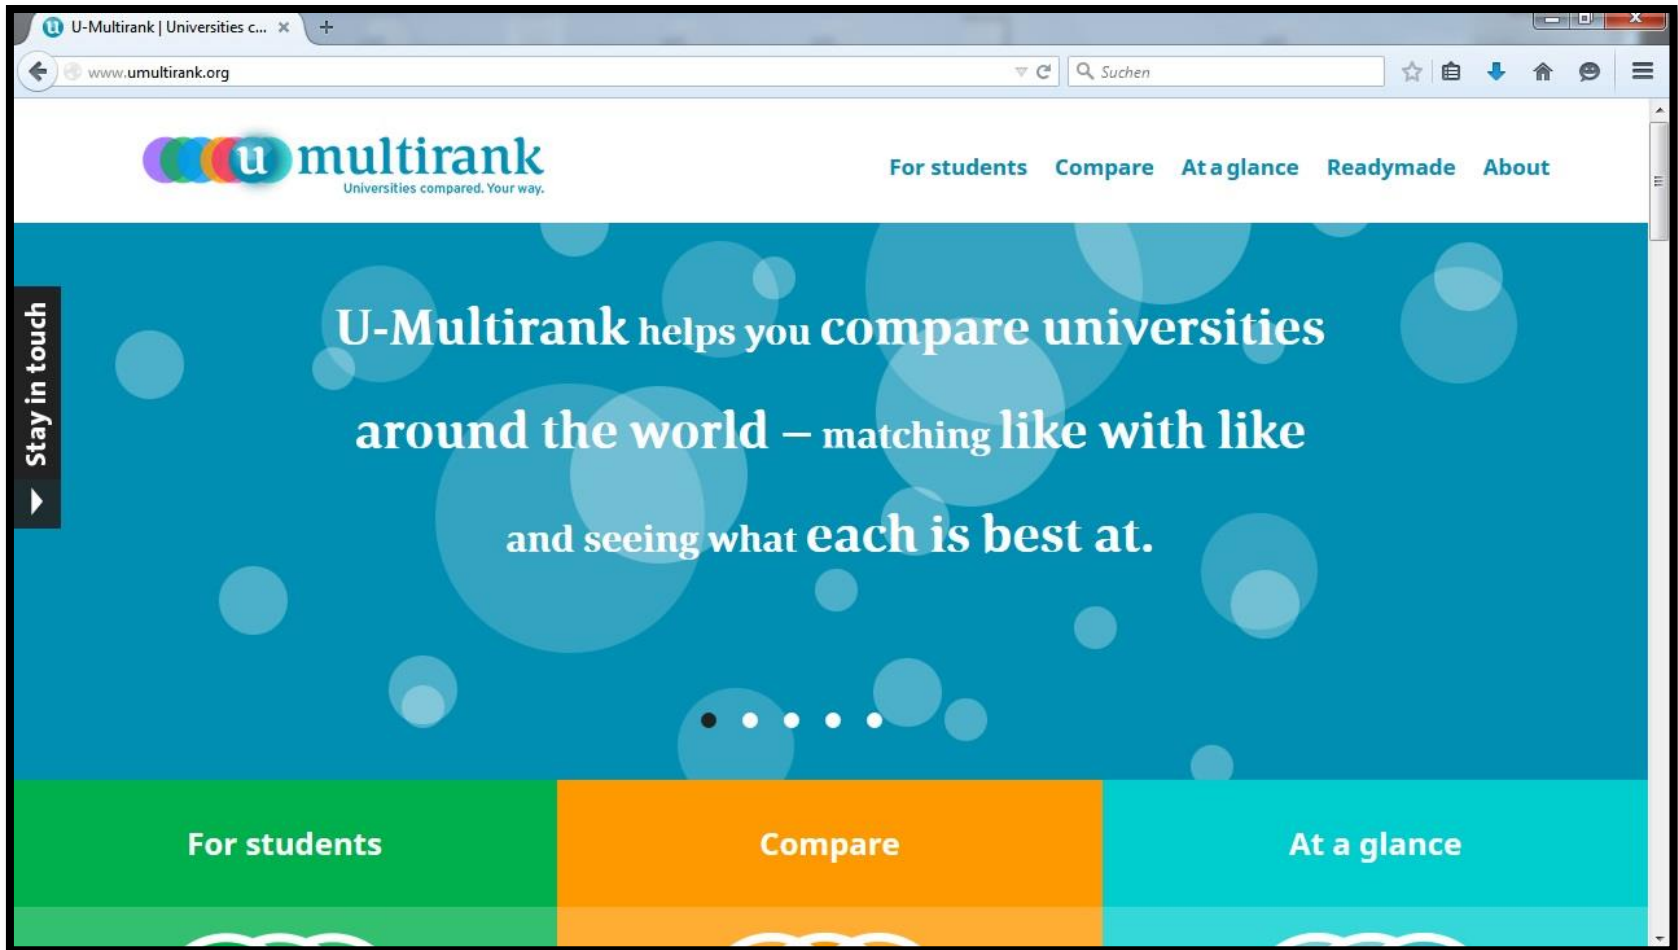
U-Multirank | Universities c... ×

www.umultirank.org

Suchen

u multirank
Universities compared. Your way.

For students Compare At a glance Readymade About

Stay in touch

U-Multirank helps you compare universities around the world – matching like with like and seeing what each is best at.

For students

Compare

At a glance